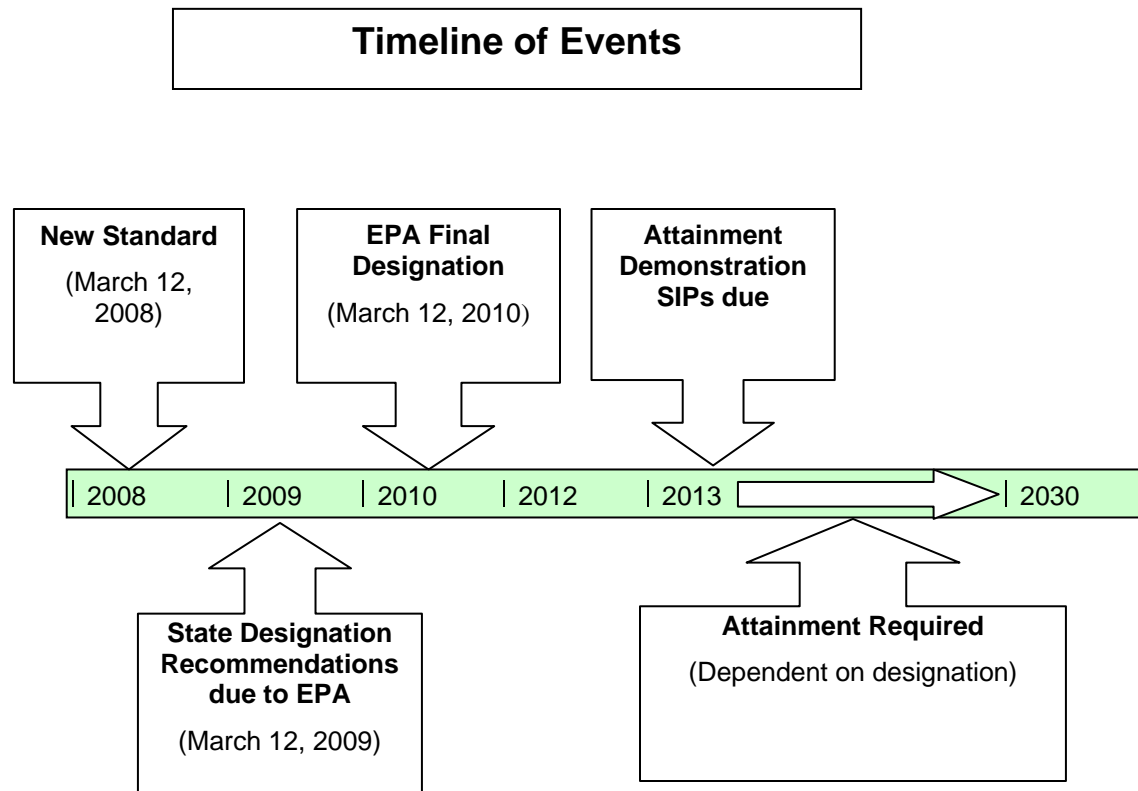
Timeline of Events

New Standard

(March 12, 2008)

EPA Final Designation

(March 12, 2010)

Attainment Demonstration SIPs due

2008 | 2009 | 2010 | 2012 | 2013 | 2030

State Designation Recommendations due to EPA

(March 12, 2009)

Attainment Required

(Dependent on designation)